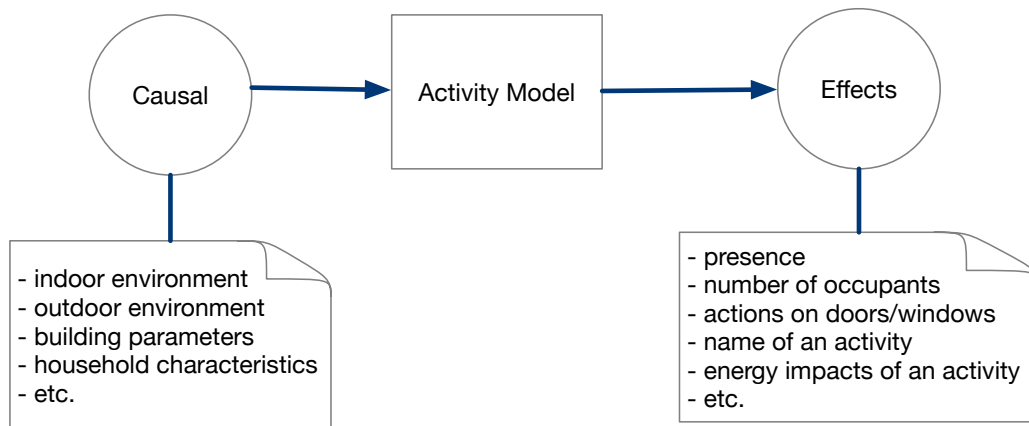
Causal

Activity Model

Effects

- indoor environment
- outdoor environment
- building parameters
- household characteristics
- etc.

- presence
- number of occupants
- actions on doors/windows
- name of an activity
- energy impacts of an activity
- etc.